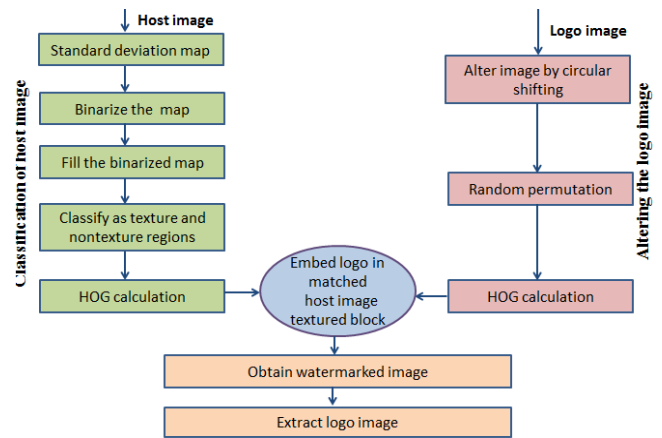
Host image

Standard deviation map

Binarize the map

Fill the binarized map

Classify as texture and nontexture regions

HOG calculation

Classification of host image

Logo image

Alter image by circular shifting

Random permutation

HOG calculation

Altering the logo image

Embed logo in matched host image textured block

Obtain watermarked image

Extract logo image